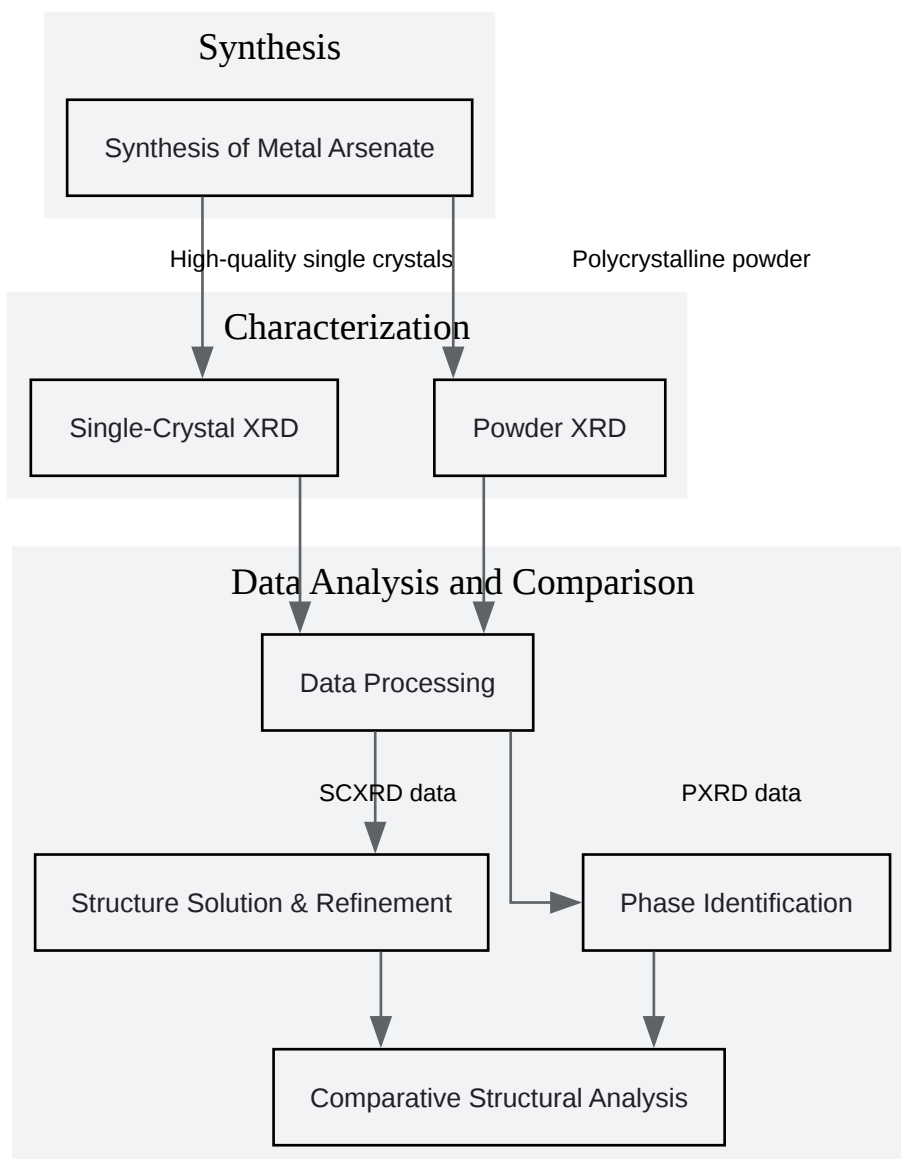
Synthesis

Synthesis of Metal Arsenate

High-quality single crystals

Polycrystalline powder

Characterization

Single-Crystal XRD

Powder XRD

Data Analysis and Comparison

Data Processing

SCXRD data

PXRD data

Structure Solution & Refinement

Phase Identification

Comparative Structural Analysis